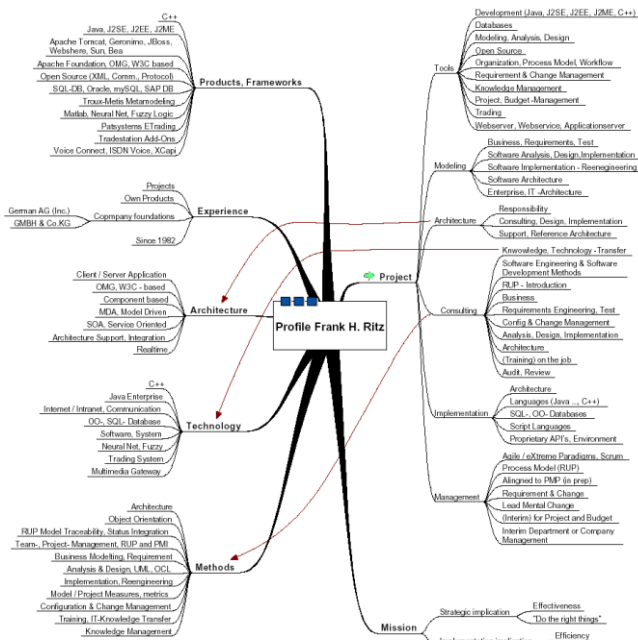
Profile Frank H. Ritz

Products, Frameworks
C++
Java, J2SE, J2EE, J2ME
Apache Tomcat, Geronimo, JBoss, Websphere, Sun, Bea
Apache Foundation, OMG, W3C based
Open Source (XML, Comm., Protocol)
SQL-DB, Oracle, mySQL, SAP DB
Troux-Metis Metamodeling
Matlab, Neural Net, Fuzzy Logic
Patsystems ETrading
Tradestation Add-Ons
Voice Connect, ISDN Voice, XCapi

Experience
Projects
Own Products
Copmpany foundations
German AG (Inc.)
GMBH & Co.KG
Since 1982

Architecture
Client / Server Application
OMG, W3C - based
Component based
MDA, Model Driven
SOA, Service Oriented
Architecture Support, Integration
Realtime

Technology
C++
Java Enterprise
Internet / Intranet, Communication
OO-, SQL- Database
Software, System
Neural Net, Fuzzy
Trading System
Multimedia Gateway

Methods
Architecture
Object Orientation
RUP Model Traceability, Status Integration
Team-, Project- Management, RUP and PMI
Business Modelling, Requirement
Analysis & Design, UML, OCL
Implementation, Reengineering
Model / Project Measures, metrics
Configuration & Change Management
Training, IT-Knowledge Transfer
Knowledge Management

Project
Tools
Development (Java, J2SE, J2EE, J2ME, C++)
Databases
Modeling, Analysis, Design
Open Source
Organization, Process Model, Workflow
Requirement & Change Management
Knowledge Management
Project, Budget -Management
Trading
Webserver, Webservice, Applicationserver

Modeling
Business, Requirements, Test
Software Analysis, Design,Implementation
Software Implementation - Reeingineering
Software Architecture
Enterprise, IT -Architecture

Architecture
Responsibility
Consulting, Design, Implementation
Support, Reference Architecture

Knowledge, Technology - Transfer

Consulting
Software Engineering & Software Development Methods
RUP - Introduction
Business
Requirements Engineering, Test
Config & Change Management
Analysis, Design, Implementation
Architecture
(Training) on the job
Audit, Review

Implementation
Architecture
Languages (Java ..., C++)
SQL-, OO- Databases
Script Languages
Proprietary API's, Environment

Management
Agile / eXtreme Paradigms, Scrum
Process Model (RUP)
Aligned to PMP (in prep)
Requirement & Change
Lead Mental Change
(Interim) for Project and Budget
Interim Department or Company Management

Mission
Strategic implication
Effectiveness
"Do the right things"
Efficiency
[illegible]